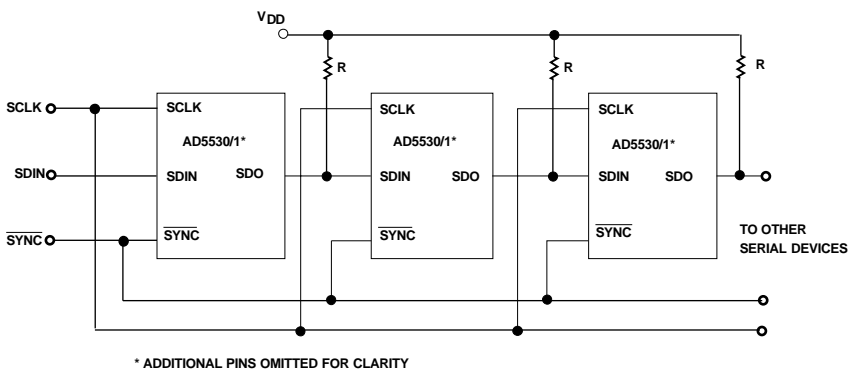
$V_{DD}$

R

R

R

SCLK

SDIN

$\overline{SYNC}$

SCLK

AD5530/1*

SDIN

SDO

$\overline{SYNC}$

SCLK

AD5530/1*

SDIN

SDO

$\overline{SYNC}$

SCLK

AD5530/1*

SDIN

SDO

$\overline{SYNC}$

TO OTHER SERIAL DEVICES

* ADDITIONAL PINS OMITTED FOR CLARITY